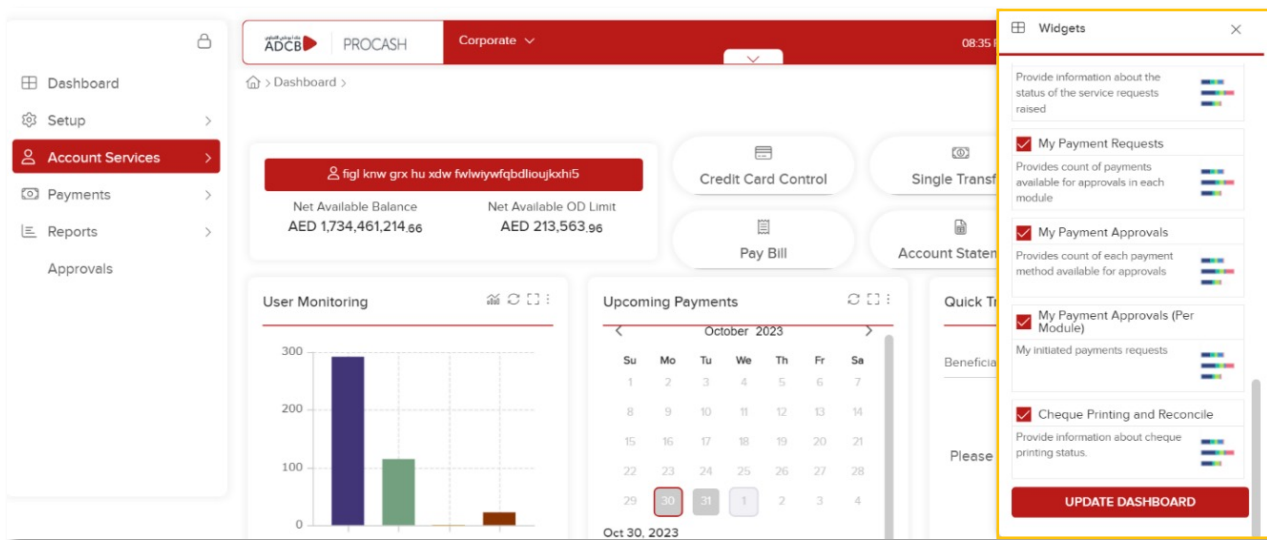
Dashboard
Setup
Account Services
Payments
Reports
Approvals

ADCB | PROCASH
Corporate
08:35

Dashboard >

figl knw grx hu xdw fwlwiywfqbdlioujkxhi5
Net Available Balance
AED 1,734,461,214.66
Net Available OD Limit
AED 213,563.96

Credit Card Control
Single Transf
Pay Bill
Account Statem

User Monitoring
300
200
100
0

Upcoming Payments
October 2023
| Su | Mo | Tu | We | Th | Fr | Sa |
|---|---|---|---|---|---|---|
| 1 | 2 | 3 | 4 | 5 | 6 | 7 |
| 8 | 9 | 10 | 11 | 12 | 13 | 14 |
| 15 | 16 | 17 | 18 | 19 | 20 | 21 |
| 22 | 23 | 24 | 25 | 26 | 27 | 28 |
| 29 | 30 | 31 | 1 | 2 | 3 | 4 |
Oct 30, 2023

Quick Tr
Beneficia
Please

Widgets
Provide information about the status of the service requests raised
My Payment Requests
Provides count of payments available for approvals in each module
My Payment Approvals
Provides count of each payment method available for approvals
My Payment Approvals (Per Module)
My initiated payments requests
Cheque Printing and Reconcile
Provide information about cheque printing status.
UPDATE DASHBOARD